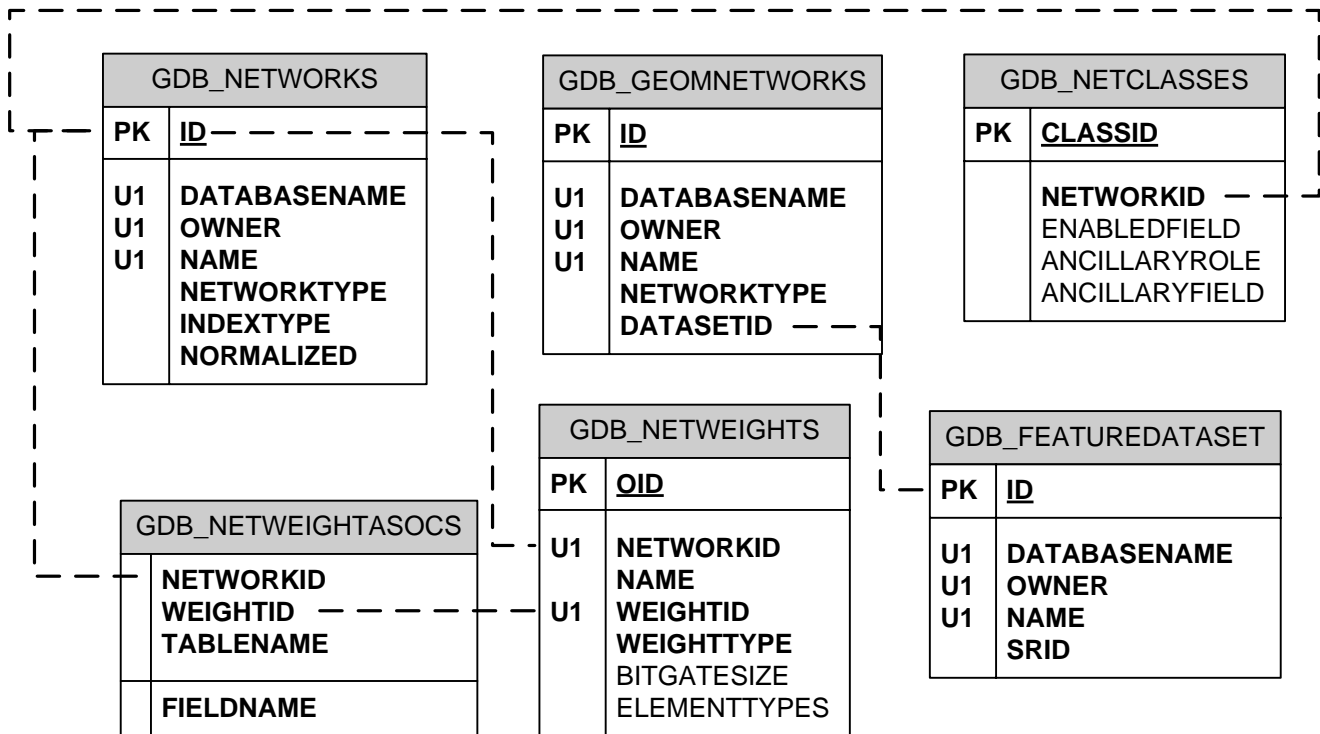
GDB_NETWORKS

| PK | ID |
|---|---|
| U1<br>U1<br>U1 | DATABASENAME<br>OWNER<br>NAME<br>NETWORKTYPE<br>INDEXTYPE<br>NORMALIZED |

GDB_GEOMNETWORKS

| PK | ID |
|---|---|
| U1<br>U1<br>U1 | DATABASENAME<br>OWNER<br>NAME<br>NETWORKTYPE<br>DATASETID |

GDB_NETCLASSES

| PK | CLASSID |
|---|---|
| | NETWORKID<br>ENABLEDFIELD<br>ANCILLARYROLE<br>ANCILLARYFIELD |

GDB_NETWEIGHTS

| PK | OID |
|---|---|
| U1<br><br>U1 | NETWORKID<br>NAME<br>WEIGHTID<br>WEIGHTTYPE<br>BITGATESIZE<br>ELEMENTTYPES |

GDB_FEATUREDATASET

| PK | ID |
|---|---|
| U1<br>U1<br>U1 | DATABASENAME<br>OWNER<br>NAME<br>SRID |

GDB_NETWEIGHTASOCS

| | |
|---|---|
| | NETWORKID<br>WEIGHTID<br>TABLENAME |
| | FIELDNAME |